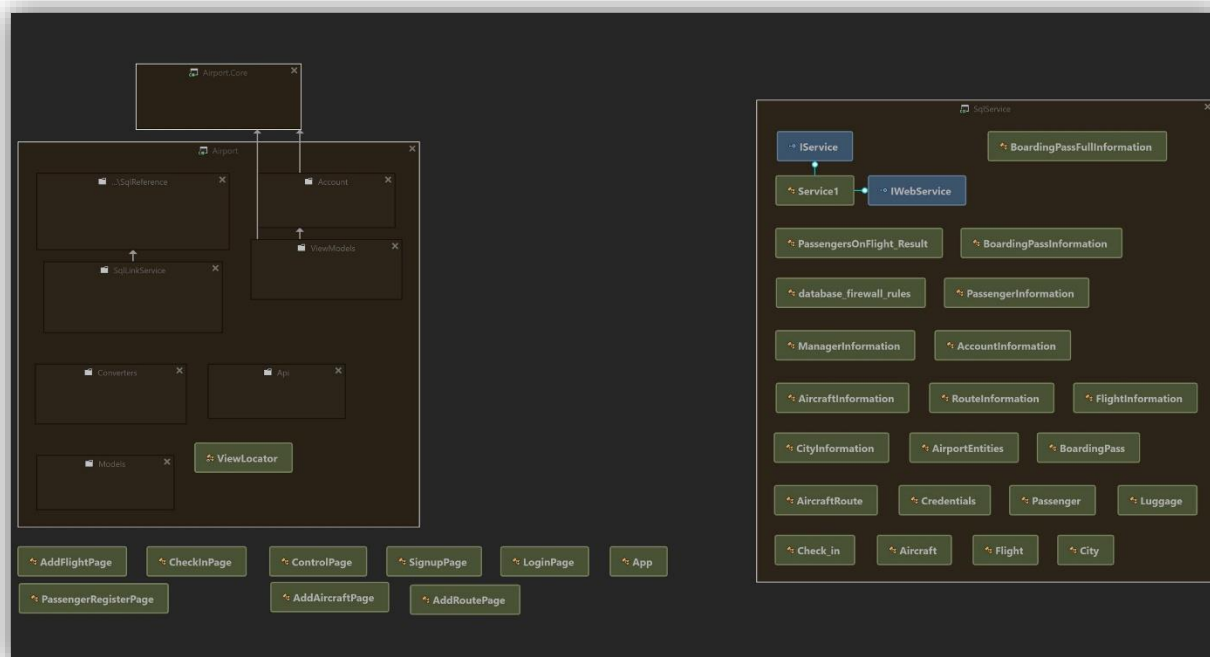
Airport.Core

Airport

..\SqlReference

Account

ViewModels

SqlLinkService

Converters

Api

Models

ViewLocator

AddFlightPage

CheckInPage

ControlPage

SignupPage

LoginPage

App

PassengerRegisterPage

AddAircraftPage

AddRoutePage

SqlService

IService

BoardingPassFullInformation

Service1

IWebService

PassengersOnFlight_Result

BoardingPassInformation

database_firewall_rules

PassengerInformation

ManagerInformation

AccountInformation

AircraftInformation

RouteInformation

FlightInformation

CityInformation

AirportEntities

BoardingPass

AircraftRoute

Credentials

Passenger

Luggage

Check_in

Aircraft

Flight

City